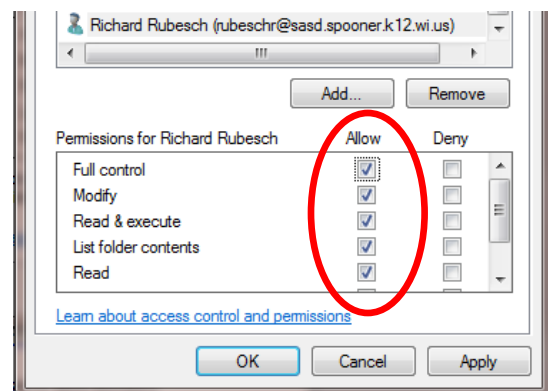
Richard Rubesch (rubeschr@sasd.spooner.k12.wi.us)

III

Add...

Remove

Permissions for Richard Rubesch

Allow

Deny

| | Allow | Deny |
|---|---|---|
| Full control | ☑ | ☐ |
| Modify | ☑ | ☐ |
| Read & execute | ☑ | ☐ |
| List folder contents | ☑ | ☐ |
| Read | ☑ | ☐ |

Learn about access control and permissions

OK

Cancel

Apply